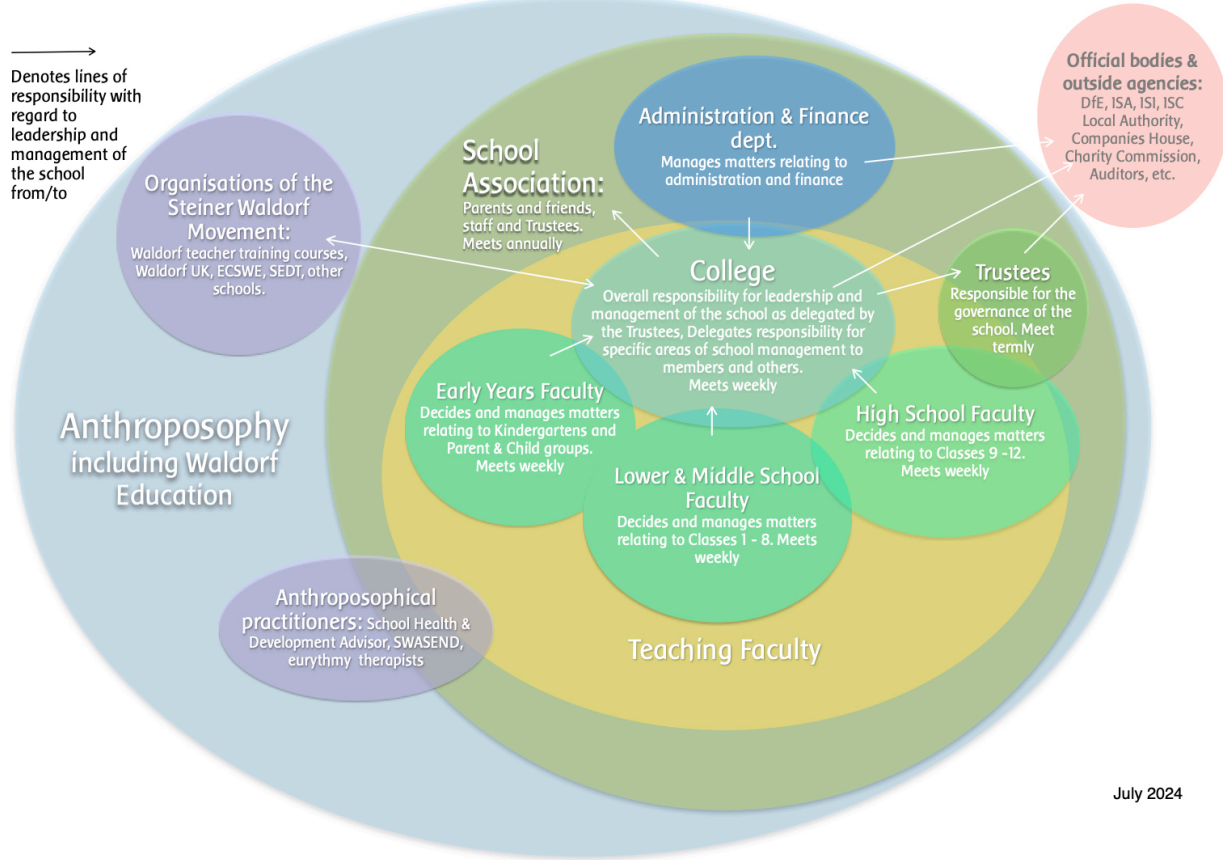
Denotes lines of responsibility with regard to leadership and management of the school from/to

Official bodies & outside agencies:
DfE, ISA, ISI, ISC
Local Authority,
Companies House,
Charity Commission,
Auditors, etc.

Administration & Finance dept.
Manages matters relating to administration and finance

School Association:
Parents and friends, staff and Trustees. Meets annually

Organisations of the Steiner Waldorf Movement:
Waldorf teacher training courses, Waldorf UK, ECSWE, SEDT, other schools.

College
Overall responsibility for leadership and management of the school as delegated by the Trustees, Delegates responsibility for specific areas of school management to members and others.
Meets weekly

Trustees
Responsible for the governance of the school. Meet termly

Early Years Faculty
Decides and manages matters relating to Kindergartens and Parent & Child groups.
Meets weekly

High School Faculty
Decides and manages matters relating to Classes 9 -12.
Meets weekly

Lower & Middle School Faculty
Decides and manages matters relating to Classes 1 - 8. Meets weekly

Anthroposophy including Waldorf Education

Anthroposophical practitioners: School Health & Development Advisor, SWASEND, eurythmy therapists

Teaching Faculty

July 2024